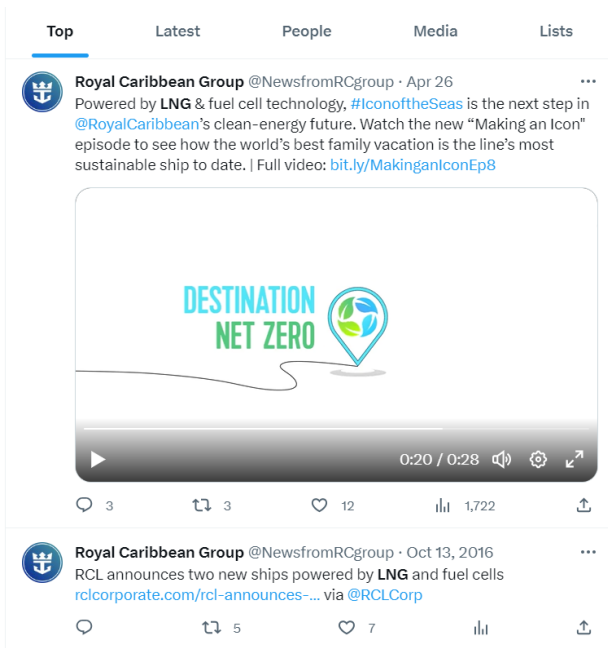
Top Latest People Media Lists

Royal Caribbean Group @NewsfromRCgroup · Apr 26
Powered by LNG & fuel cell technology, #IconoftheSeas is the next step in @RoyalCaribbean's clean-energy future. Watch the new "Making an Icon" episode to see how the world's best family vacation is the line's most sustainable ship to date. | Full video: bit.ly/MakinganIconEp8

DESTINATION NET ZERO

0:20 / 0:28

3 3 12 1,722

Royal Caribbean Group @NewsfromRCgroup · Oct 13, 2016
RCL announces two new ships powered by LNG and fuel cells rclcorporate.com/rcl-announces-... via @RCLCorp

5 7